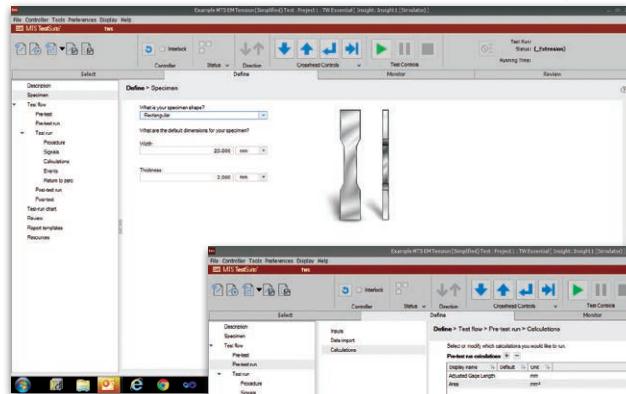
Example MTS EM Tension [Simplified] Test : Project : TW Essential : Insight : Insight1 [Simulator]

File Controller Tools Preferences Display Help

MTS TestSuite tws

Interlock

Controller Status Direction Crosshead Controls Test Controls

Test Run:
Status: (_Extension)
Running Time:

Select Define Monitor Review

Description
Specimen
Test flow
Pre-test
Pre-test run
Test run
Procedure
Signals
Calculations
Events
Return to zero
Post-test run
Post-test
Test-run chart
Review
Report templates
Resources

Define > Specimen

What is your specimen shape?
Rectangular

What are the default dimensions for your specimen?

Width
20.000 mm

Thickness
2.000 mm

Example MTS EM Tension [Simplified] Test : Project : TW Essential : Insight : Insight1 [Simulator]

File Controller Tools Preferences Display Help

MTS TestSuite tws

Interlock

Controller Status Direction Crosshead Controls Test Controls

Select Define Monitor

Description
Specimen
Test flow
Pre-test
Pre-test run
Test run
Procedure
Signals

Inputs
Data import
Calculations

Define > Test flow > Pre-test run > Calculations

Select or modify which calculations you would like to run.

Pre-test run calculations

| Display Name | Default | Unit |
|---|---|---|
| Adjusted Gage Length | | mm |
| Area | | mm² |